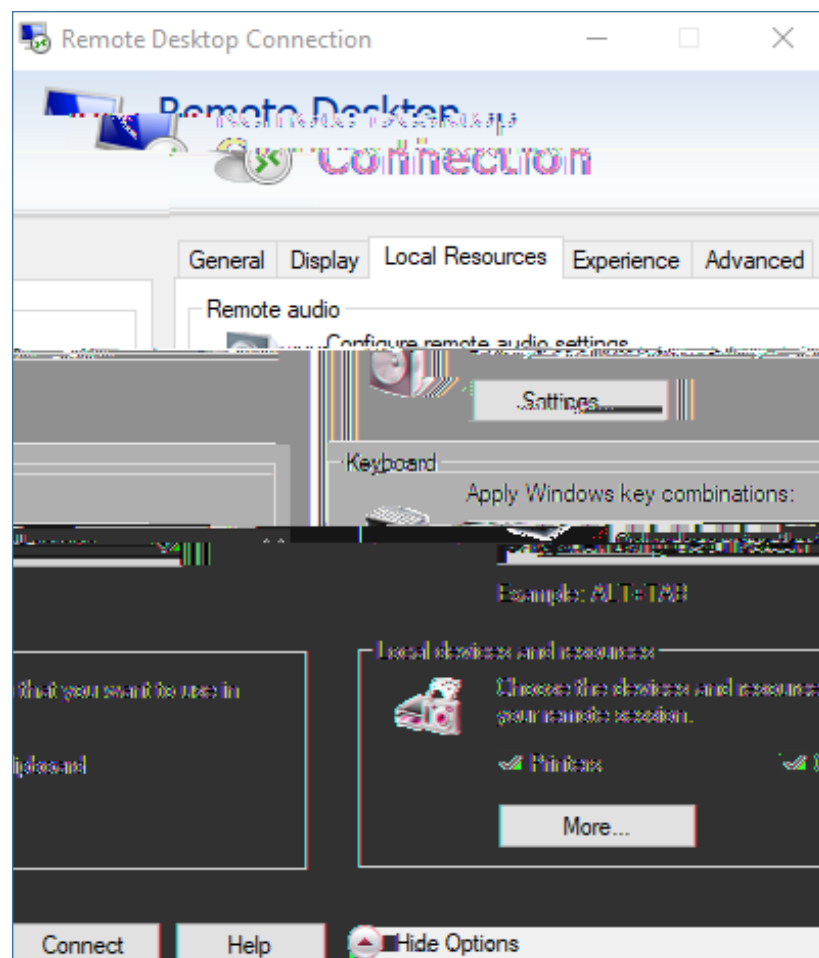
Remote Desktop Connection

Remote Desktop Connection

General | Display | Local Resources | Experience | Advanced

Remote audio

Configure remote audio settings.

Settings...

Keyboard

Apply Windows key combinations:

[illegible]

Example: ALT+TAB

Local devices and resources

that you want to use in

Choose the devices and resources your remote session.

ipboard

Printers

More...

Connect

Help

Hide Options